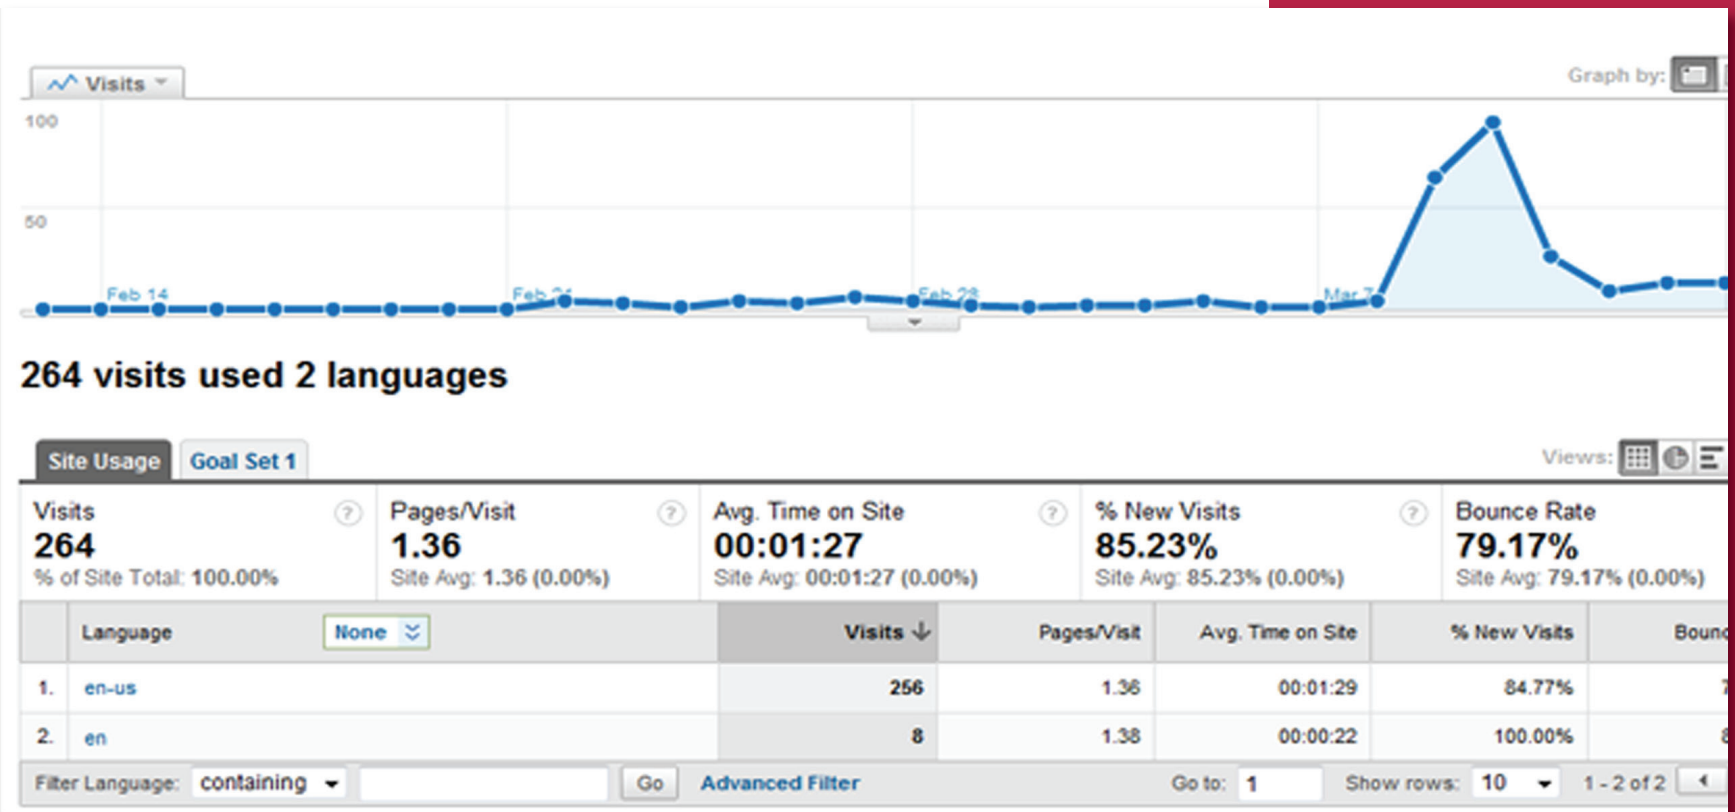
Visits

Graph by:

100

50

Feb 14

Feb 21

Feb 28

Mar 7

264 visits used 2 languages

Site Usage | Goal Set 1

Views:

Visits
264
% of Site Total: 100.00%

Pages/Visit
1.36
Site Avg: 1.36 (0.00%)

Avg. Time on Site
00:01:27
Site Avg: 00:01:27 (0.00%)

% New Visits
85.23%
Site Avg: 85.23% (0.00%)

Bounce Rate
79.17%
Site Avg: 79.17% (0.00%)

| | Language None | Visits | Pages/Visit | Avg. Time on Site | % New Visits | Bounc |
|---|---|---|---|---|---|---|
| 1. | en-us | 256 | 1.36 | 00:01:29 | 84.77% | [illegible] |
| 2. | en | 8 | 1.38 | 00:00:22 | 100.00% | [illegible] |

Filter Language: containing Go Advanced Filter Go to: 1 Show rows: 10 1 - 2 of 2